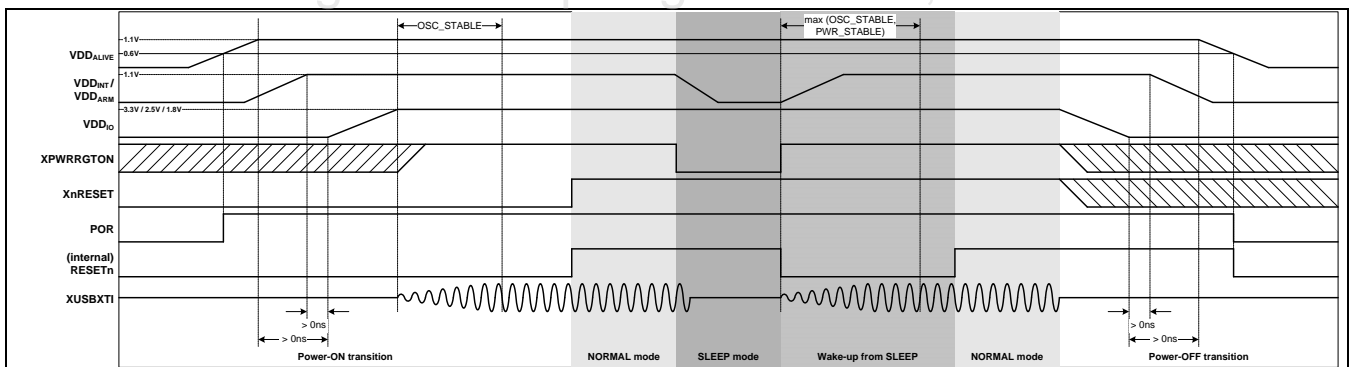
OSC_STABLE

max (OSC_STABLE, PWR_STABLE)

1.1V

0.6V

$VDD_{ALIVE}$

1.1V

$VDD_{INT}$ / $VDD_{ARM}$

3.3V / 2.5V / 1.8V

$VDD_{IO}$

XPWRRGTON

XnRESET

POR

(internal) RESETn

XUSBXTI

> 0ns

> 0ns

> 0ns

> 0ns

Power-ON transition

NORMAL mode

SLEEP mode

Wake-up from SLEEP

NORMAL mode

Power-OFF transition